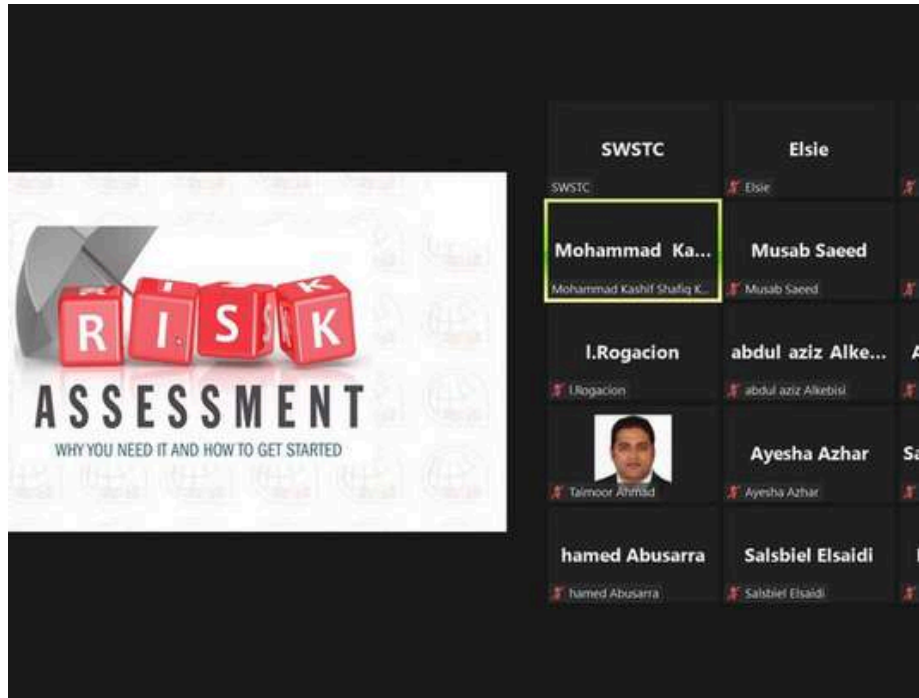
RISK

ASSESSMENT

WHY YOU NEED IT AND HOW TO GET STARTED

SWSTC

SWSTC

Elsie

Elsie

Mohammad Ka...

Mohammad Kashif Shafiq K...

Musab Saeed

Musab Saeed

I.Rogacion

I.Rogacion

abdul aziz Alke...

abdul aziz Alkebisi

A

Taimoor Ahmad

Ayesha Azhar

Ayesha Azhar

Sa

hamed Abusarra

hamed Abusarra

Salsbiel Elsaidi

Salsbiel Elsaidi